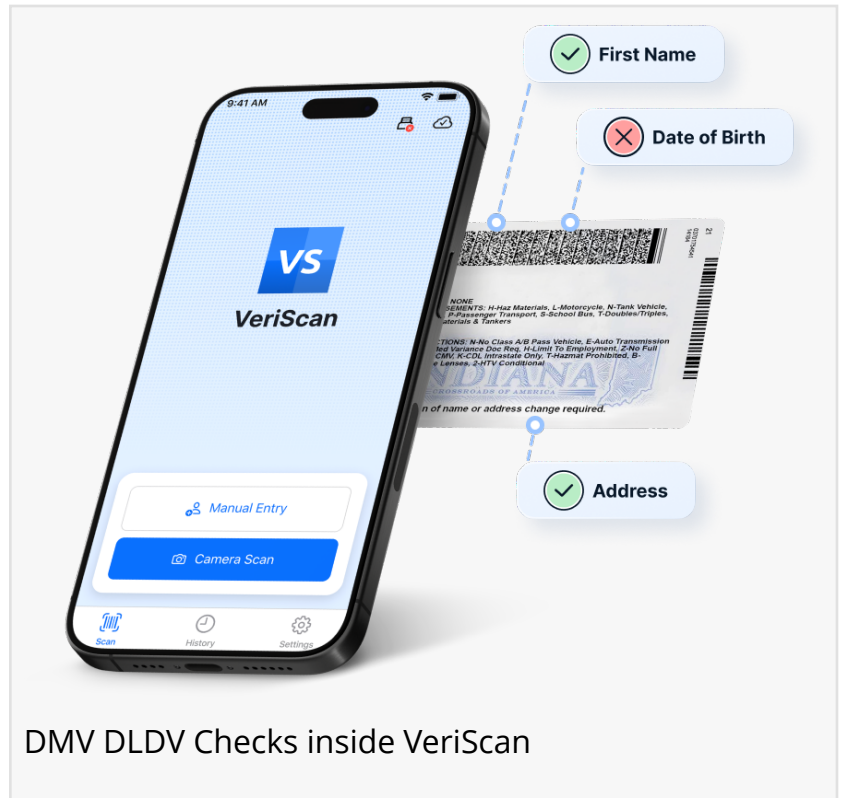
First Name

Date of Birth

9:41 AM

VS

VeriScan

NONE
ENDORSEMENTS: H-Haz Materials, L-Motorcycle, N-Tank Vehicle, P-Passenger Transport, S-School Bus, T-Doubles/Triples, Materials & Tankers

RESTRICTIONS: N-No Class A/B Pass Vehicle, E-Auto Transmission, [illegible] Variance Doc Req, H-Limit To Employment, Z-No Full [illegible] CMV, K-CDL Intrastate Only, T-Hazmat Prohibited, B-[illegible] Lenses, 2-HTV Conditional

INDIANA
CROSSROADS OF AMERICA

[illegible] of name or address change required.

Address

Manual Entry

Camera Scan

Scan

History

Settings

DMV DLDV Checks inside VeriScan